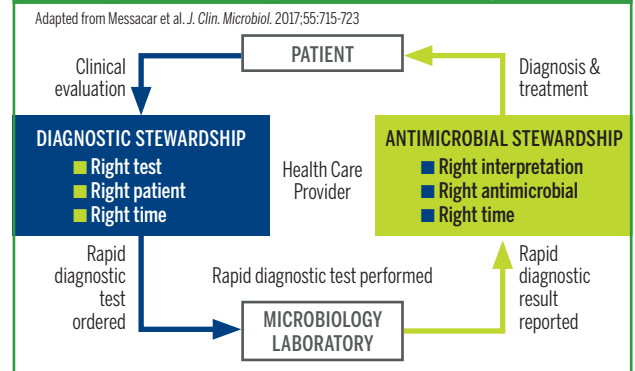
Adapted from Messacar et al. J. Clin. Microbiol. 2017;55:715-723

PATIENT

Clinical evaluation

Diagnosis & treatment

DIAGNOSTIC STEWARDSHIP
■ Right test
■ Right patient
■ Right time

Health Care Provider

ANTIMICROBIAL STEWARDSHIP
■ Right interpretation
■ Right antimicrobial
■ Right time

Rapid diagnostic test ordered

Rapid diagnostic test performed

Rapid diagnostic result reported

MICROBIOLOGY LABORATORY